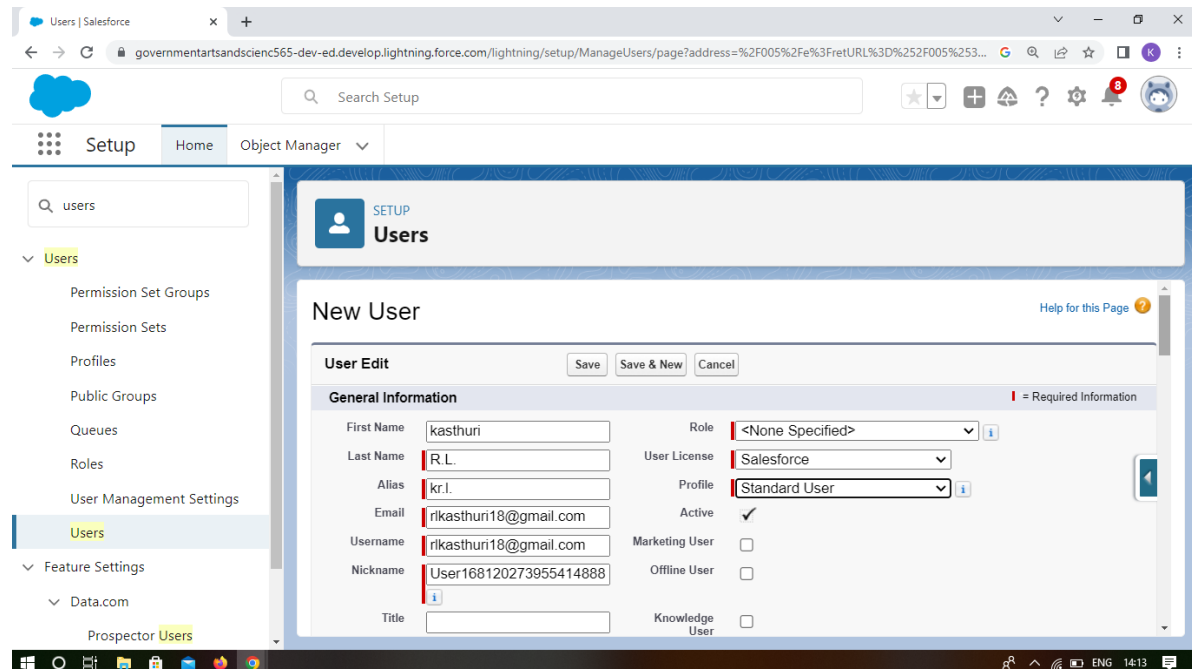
Users | Salesforce
governmentartsandscienc565-dev-ed.develop.lightning.force.com/lightning/setup/ManageUsers/page?address=%2F005%2Fe%3FretURL%3D%252F005%253...

Search Setup

8

Setup Home Object Manager

users

Users
Permission Set Groups
Permission Sets
Profiles
Public Groups
Queues
Roles
User Management Settings
Users
Feature Settings
Data.com
Prospector Users

SETUP
Users

New User

Help for this Page

User Edit Save Save & New Cancel

General Information
= Required Information

| | | | |
|---|---|---|---|
| First Name | kasthuri | Role | <None Specified> |
| Last Name | R.L. | User License | Salesforce |
| Alias | kr.l. | Profile | Standard User |
| Email | rlkasthuri18@gmail.com | Active | ✓ |
| Username | rlkasthuri18@gmail.com | Marketing User | |
| Nickname | User16812027395541488 | Offline User | |
| Title | | Knowledge User | |

ENG 14:13